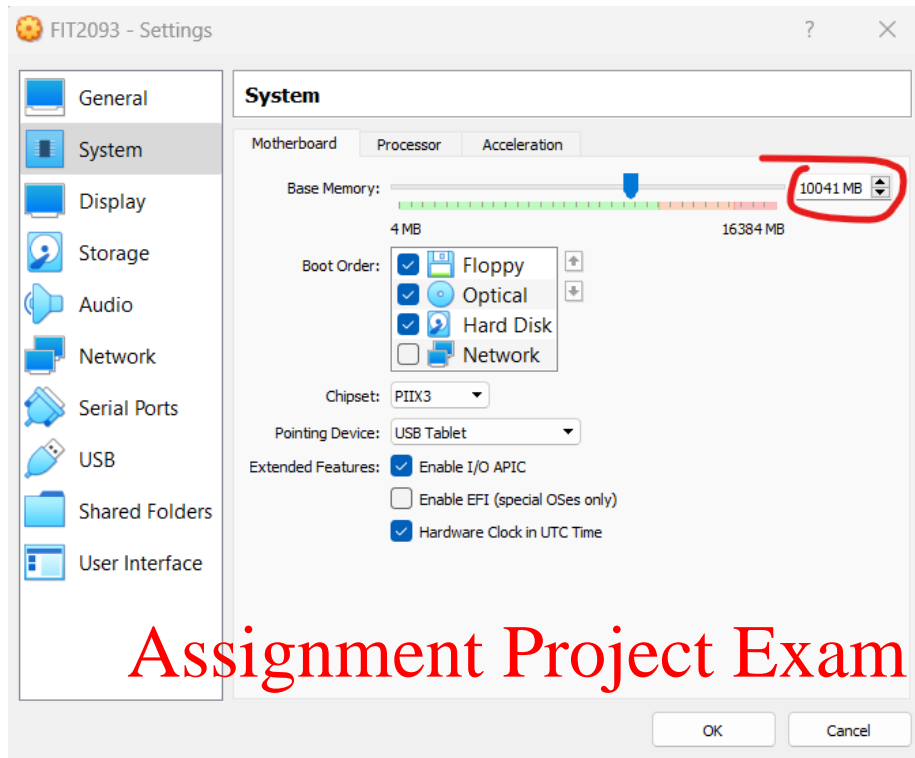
FIT2093 - Settings

?

General
System
Display
Storage
Audio
Network
Serial Ports
USB
Shared Folders
User Interface

System

Motherboard | Processor | Acceleration

Base Memory: 10041 MB
4 MB 16384 MB

Boot Order:
Floppy
Optical
Hard Disk
Network

Chipset: PIIX3
Pointing Device: USB Tablet
Extended Features: Enable I/O APIC
Enable EFI (special OSes only)
Hardware Clock in UTC Time

Assignment Project Exam

OK
Cancel